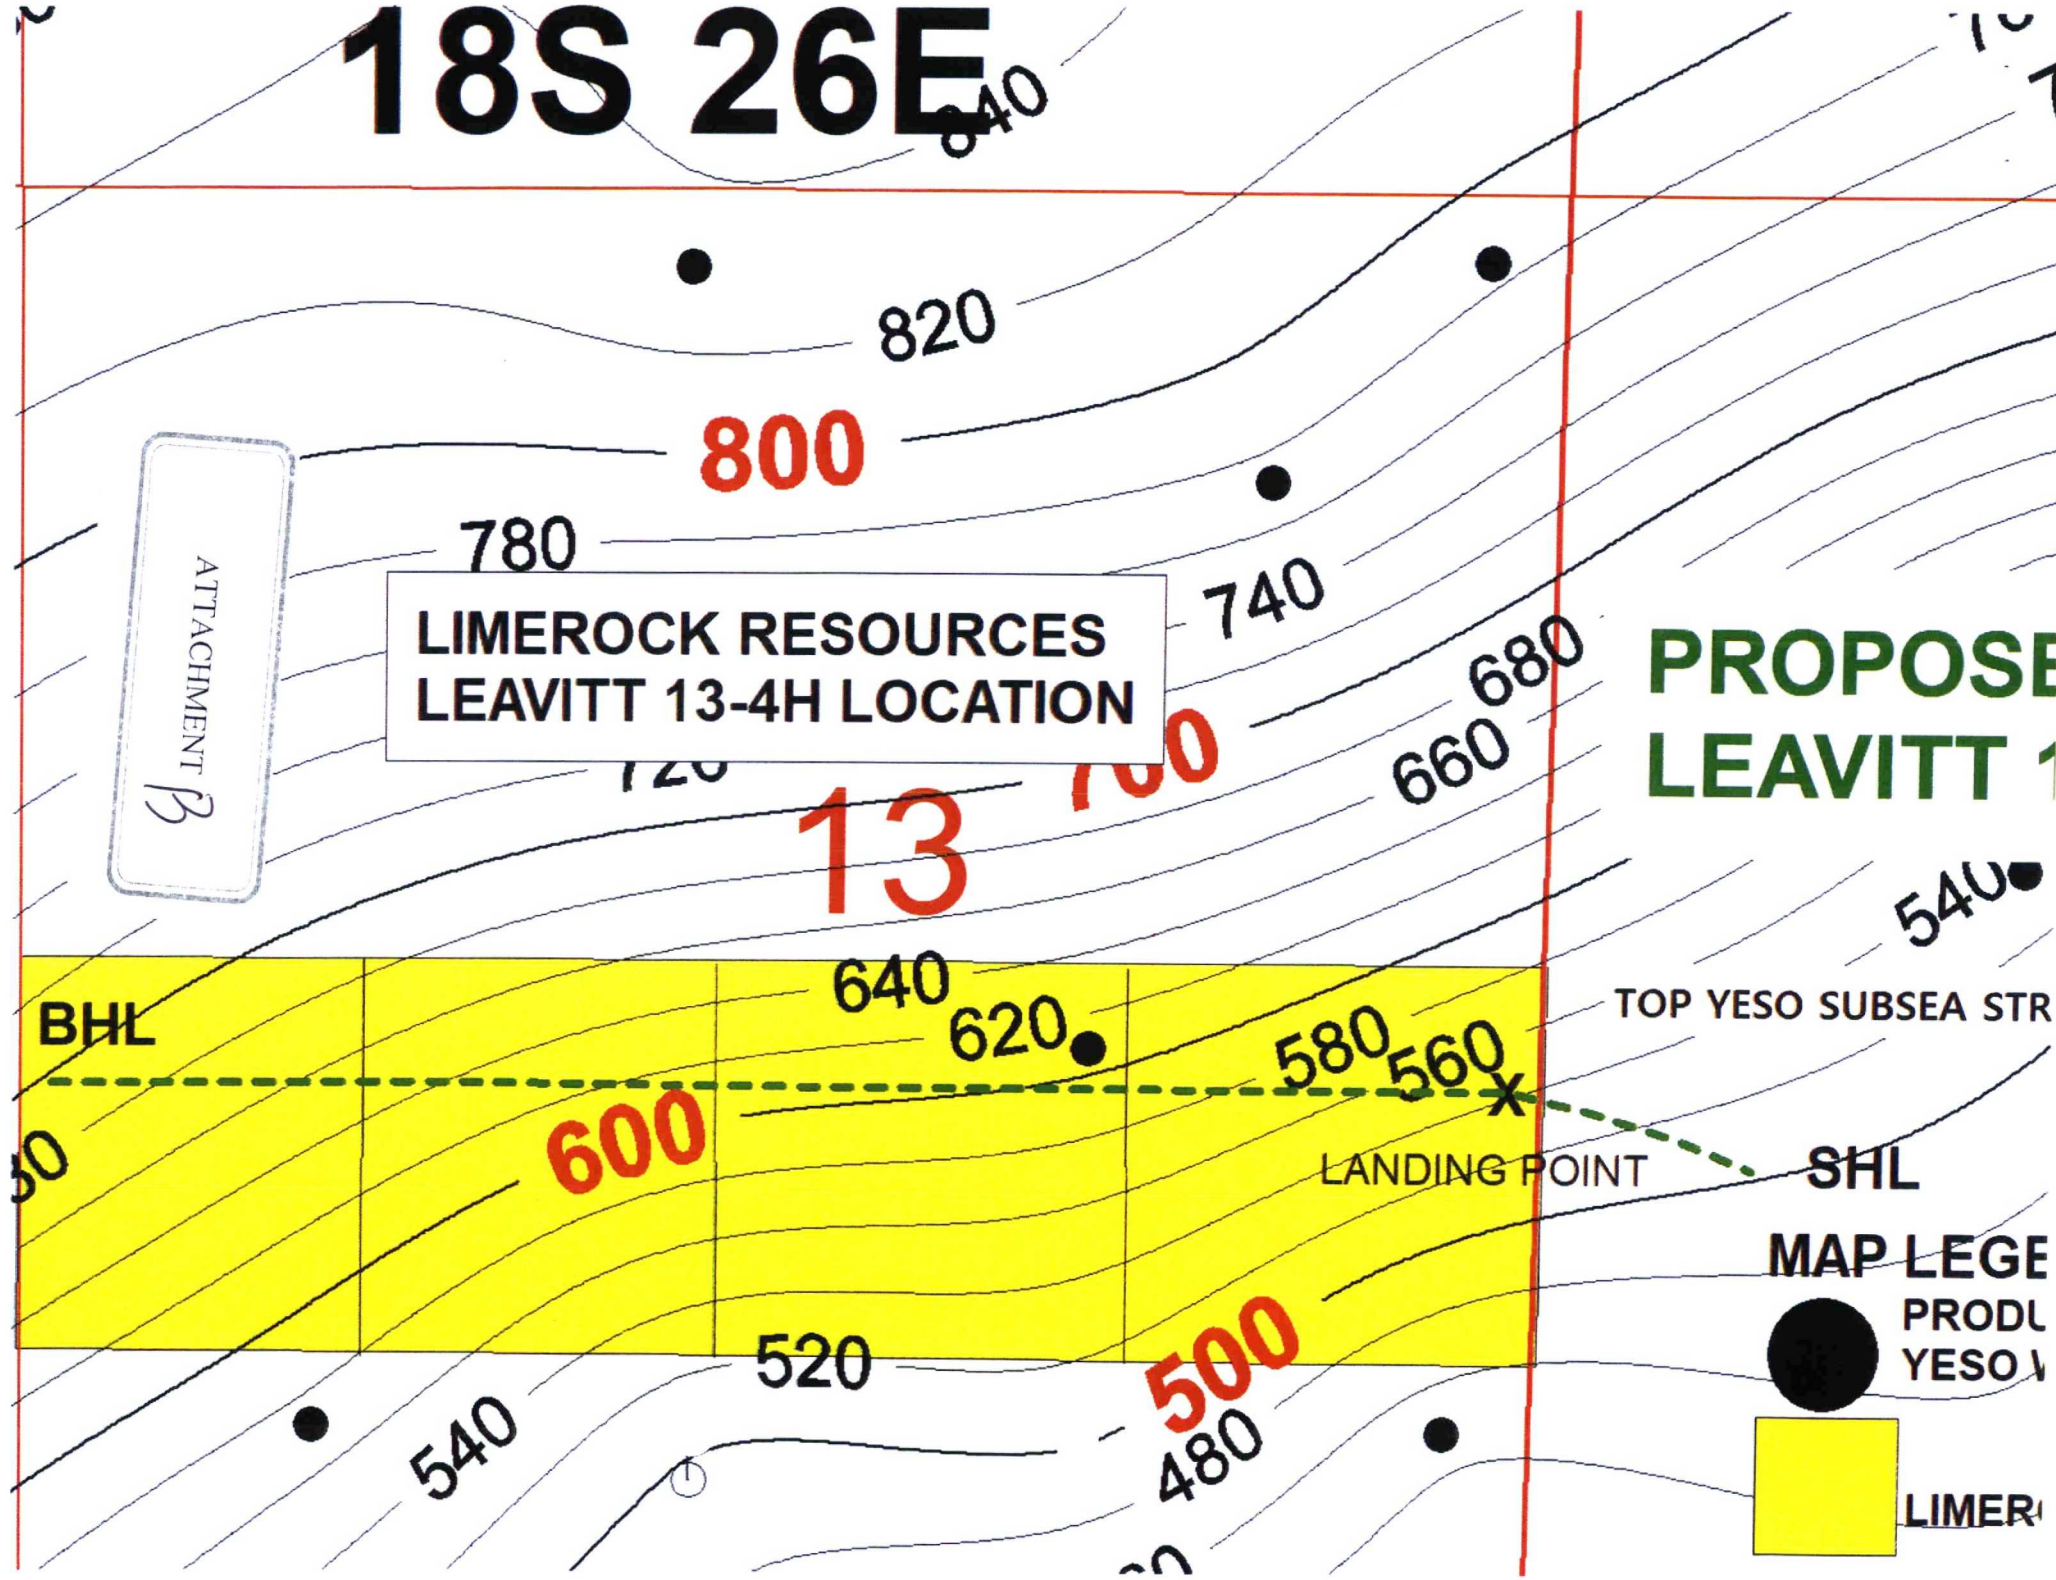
18S 26E

840

820

800

780

ATTACHMENT B

LIMEROCK RESOURCES
LEAVITT 13-4H LOCATION

740

720

700

680

660

13

PROPOSE
LEAVITT 1

540

640

620

BHL

580

560

X

TOP YESO SUBSEA STR

600

LANDING POINT

SHL

MAP LEGE

PRODU
YESO W

520

500

540

480

LIMER